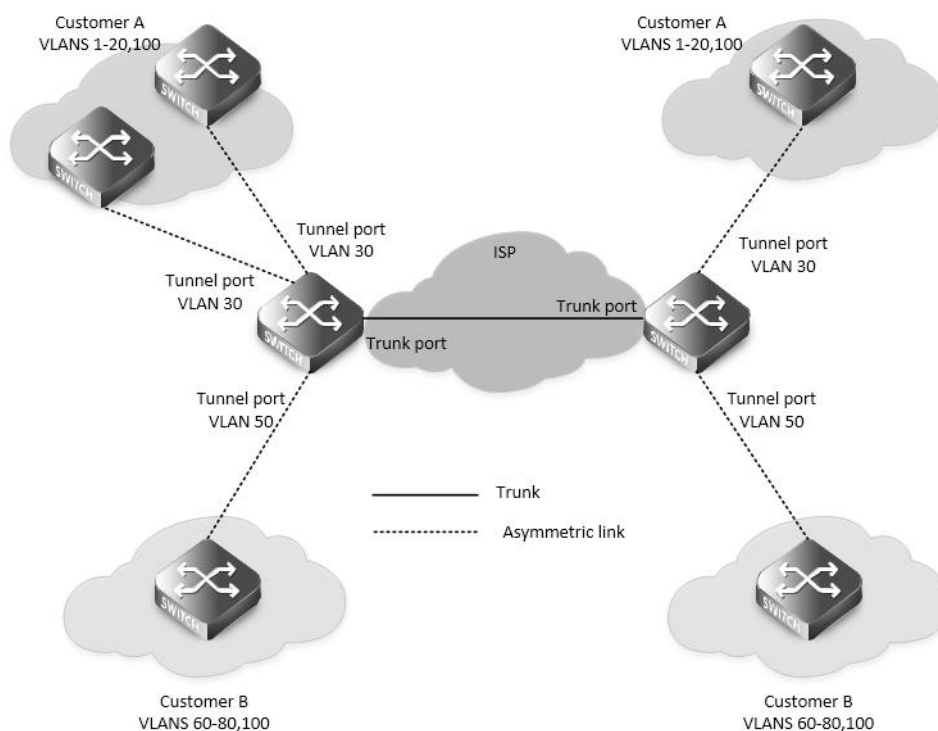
Customer A
VLANS 1-20,100

Customer A
VLANS 1-20,100

SWITCH

SWITCH

SWITCH

Tunnel port
VLAN 30

ISP

Tunnel port
VLAN 30

Tunnel port
VLAN 30

Trunk port

SWITCH

Trunk port

SWITCH

SWITCH

Tunnel port
VLAN 50

Tunnel port
VLAN 50

Trunk

Asymmetric link

SWITCH

SWITCH

Customer B
VLANS 60-80,100

Customer B
VLANS 60-80,100